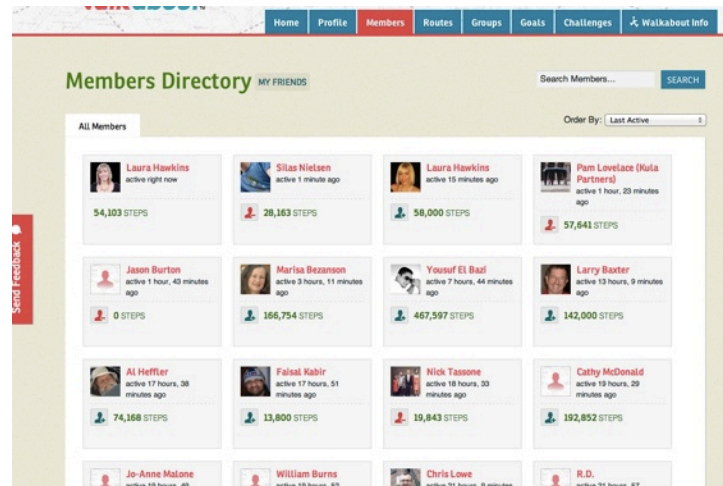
Home Profile Members Routes Groups Goals Challenges Walkabout Info

Members Directory MY FRIENDS

Search Members... SEARCH

All Members

Order By: Last Active

Send Feedback

Laura Hawkins
active right now
54,103 STEPS

Silas Nielsen
active 1 minute ago
28,163 STEPS

Laura Hawkins
active 15 minutes ago
58,000 STEPS

Pam Lovelace (Kula Partners)
active 1 hour, 23 minutes ago
57,641 STEPS

Jason Burton
active 1 hour, 43 minutes ago
0 STEPS

Marisa Bezanson
active 3 hours, 11 minutes ago
166,754 STEPS

Yousuf El Bazi
active 7 hours, 44 minutes ago
467,597 STEPS

Larry Baxter
active 13 hours, 9 minutes ago
142,000 STEPS

Al Heffler
active 17 hours, 38 minutes ago
74,168 STEPS

Faisal Kabir
active 17 hours, 51 minutes ago
13,800 STEPS

Nick Tassone
active 18 hours, 33 minutes ago
19,843 STEPS

Cathy McDonald
active 19 hours, 29 minutes ago
192,852 STEPS

Jo-Anne Malone
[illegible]

William Burns
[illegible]

Chris Lowe
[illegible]

R.D.
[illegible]